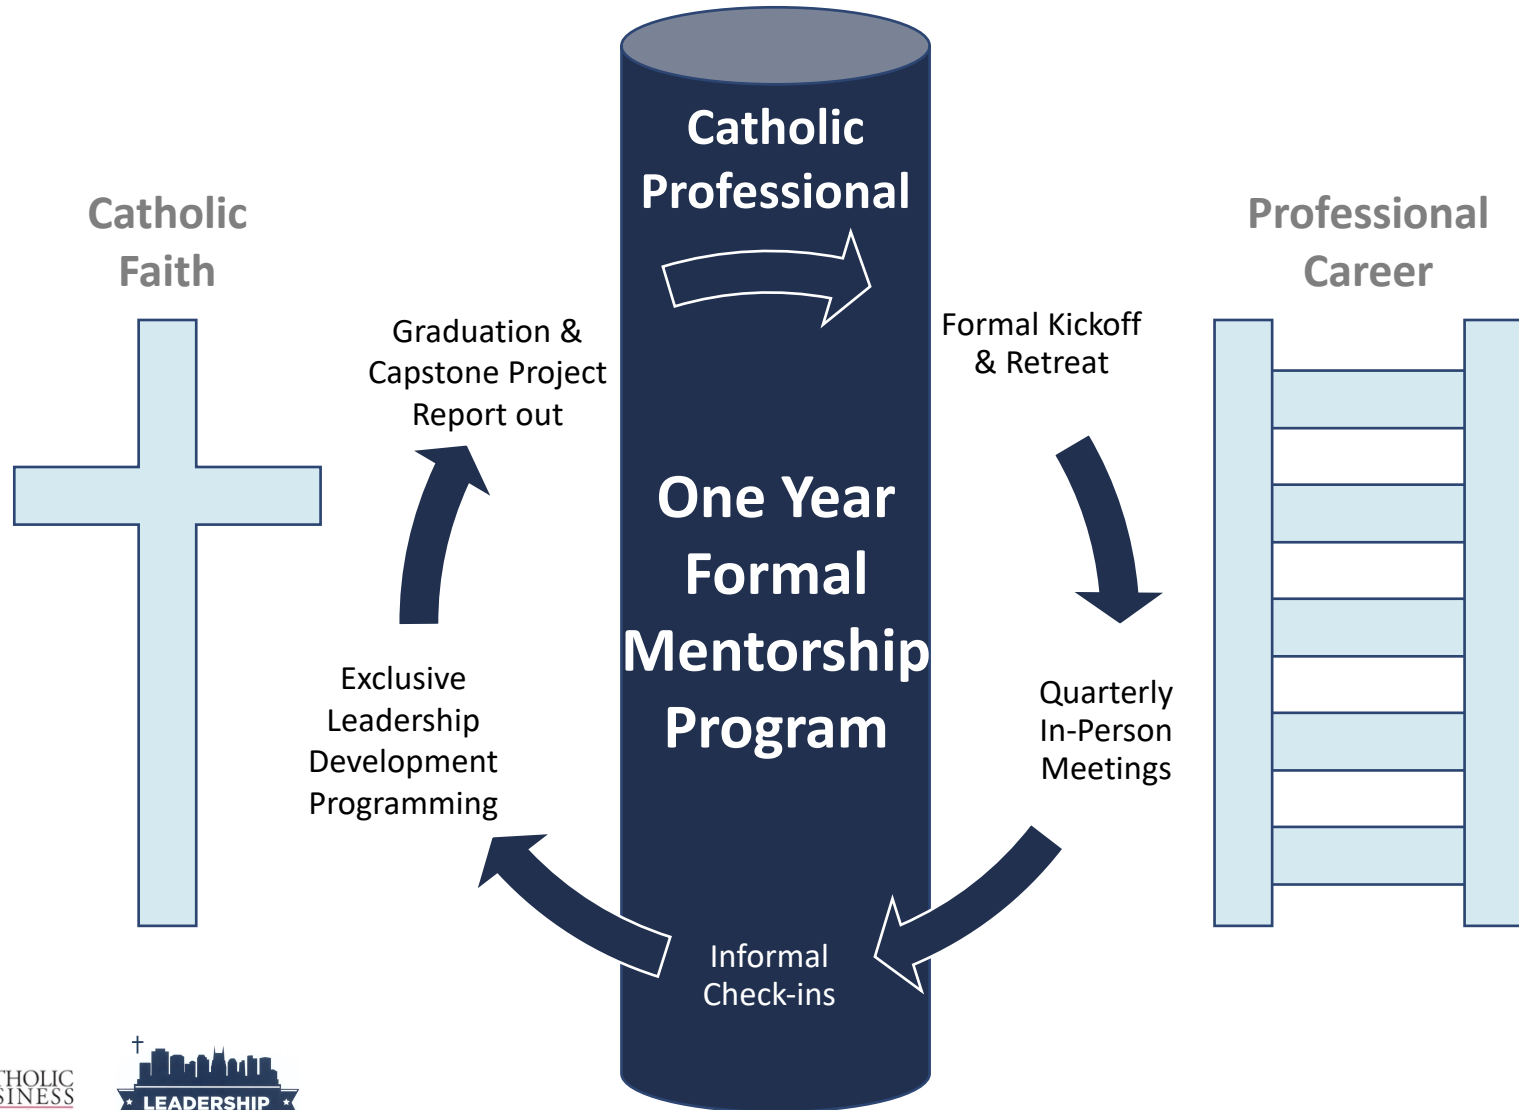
Catholic Faith

Catholic Professional

Professional Career

Graduation & Capstone Project Report out

Formal Kickoff & Retreat

One Year Formal Mentorship Program

Exclusive Leadership Development Programming

Quarterly In-Person Meetings

Informal Check-ins

THOLIC SINESS

LEADERSHIP